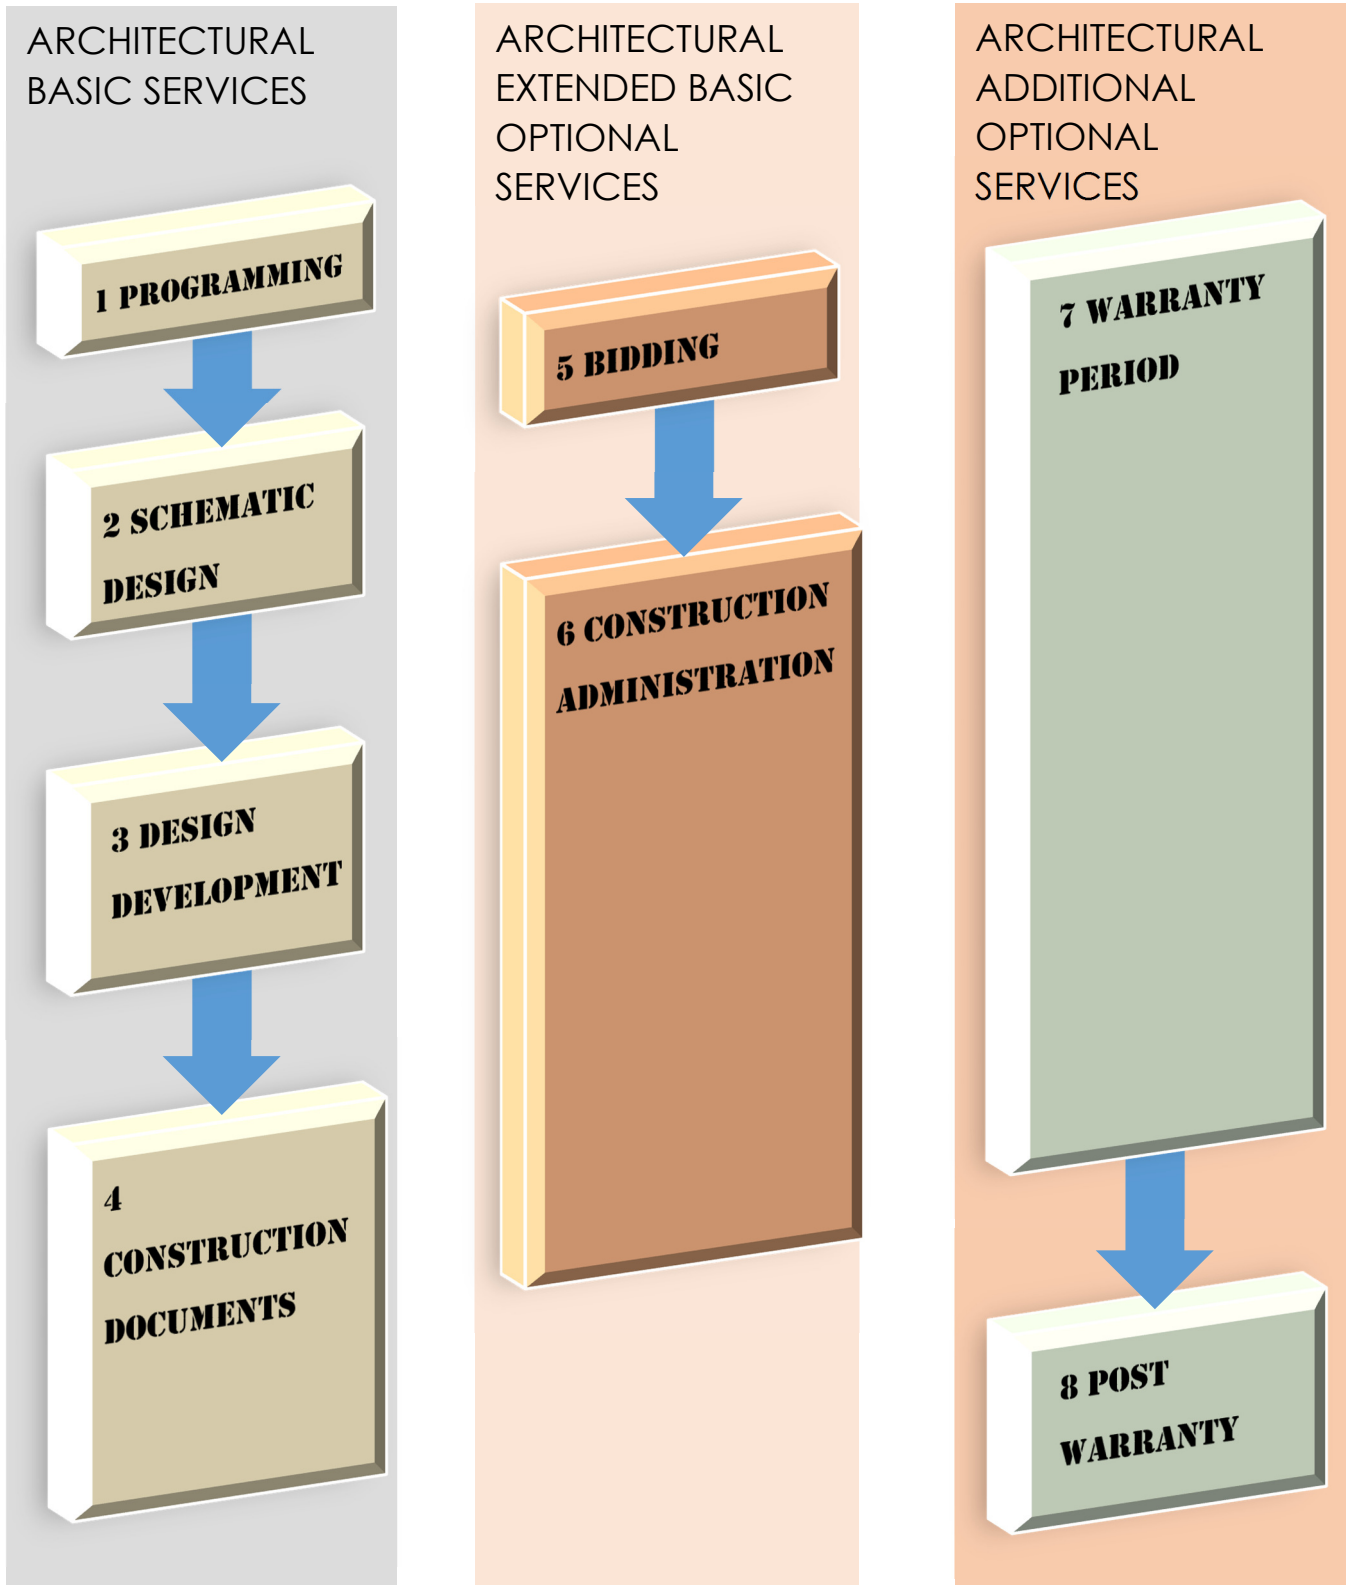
ARCHITECTURAL BASIC SERVICES

1 PROGRAMMING

2 SCHEMATIC DESIGN

3 DESIGN DEVELOPMENT

4 CONSTRUCTION DOCUMENTS

ARCHITECTURAL EXTENDED BASIC OPTIONAL SERVICES

5 BIDDING

6 CONSTRUCTION ADMINISTRATION

ARCHITECTURAL ADDITIONAL OPTIONAL SERVICES

7 WARRANTY PERIOD

8 POST WARRANTY